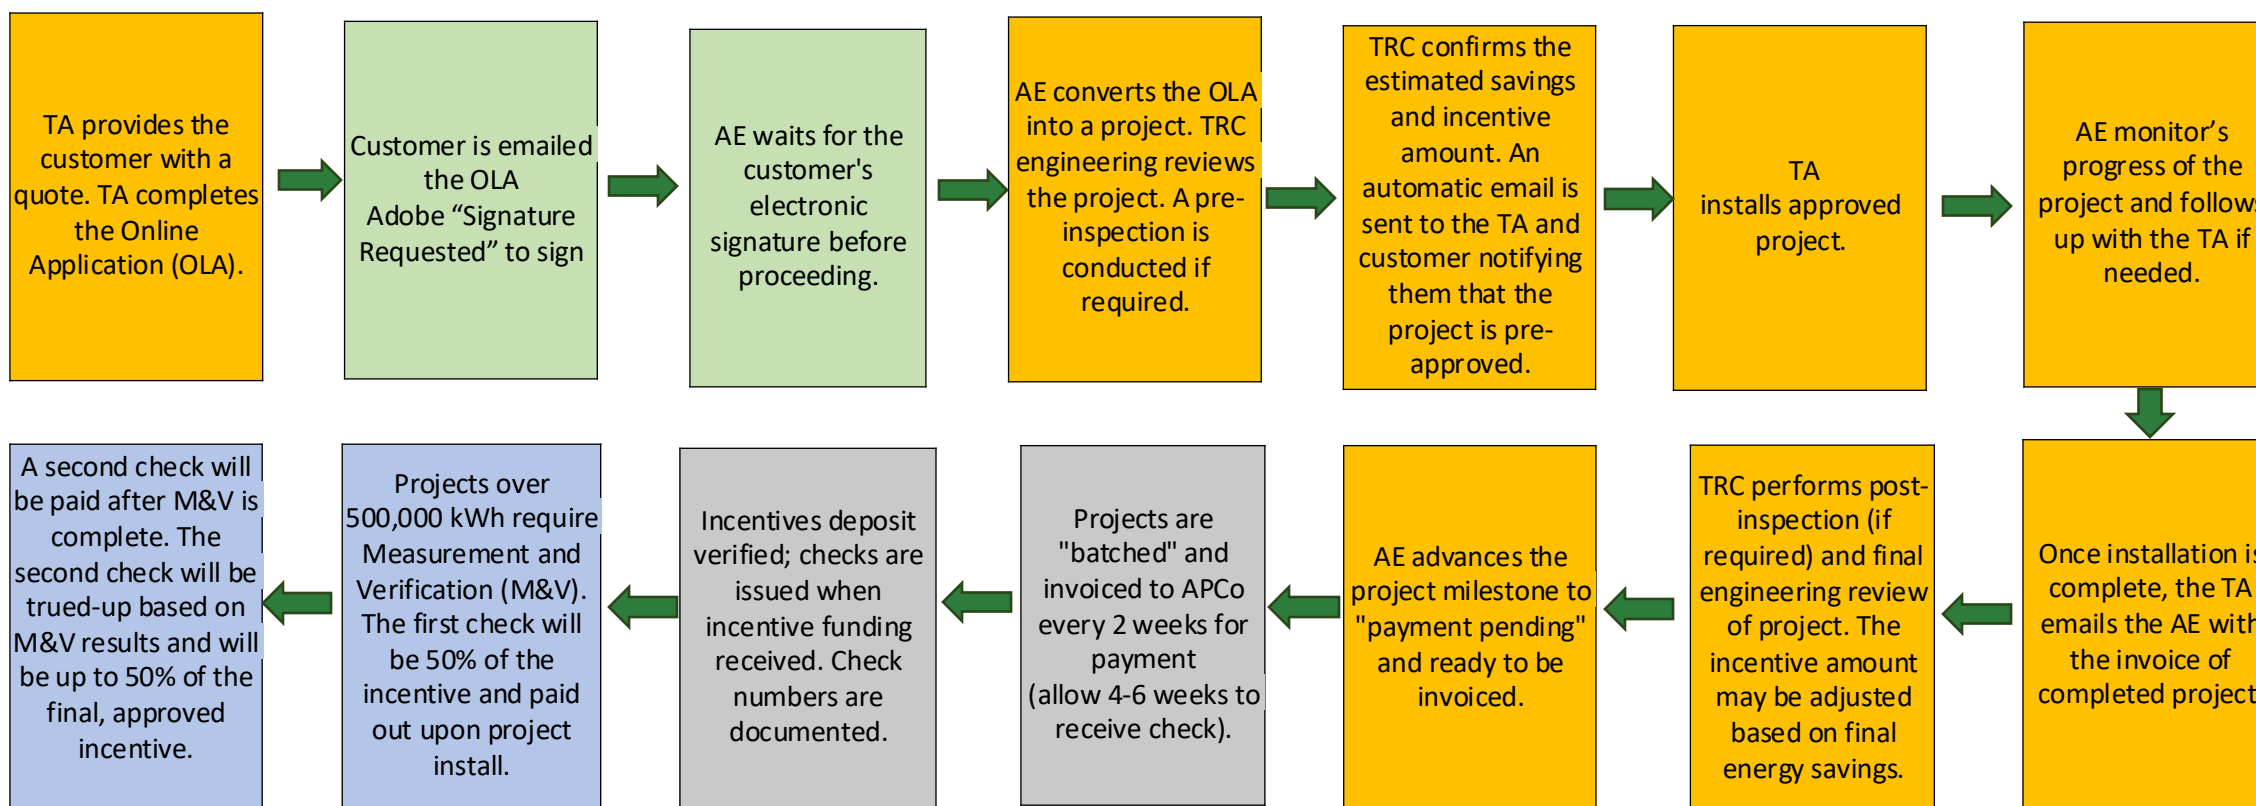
TA provides the customer with a quote. TA completes the Online Application (OLA).

Customer is emailed the OLA Adobe “Signature Requested” to sign

AE waits for the customer's electronic signature before proceeding.

AE converts the OLA into a project. TRC engineering reviews the project. A pre-inspection is conducted if required.

TRC confirms the estimated savings and incentive amount. An automatic email is sent to the TA and customer notifying them that the project is pre-approved.

TA installs approved project.

AE monitor’s progress of the project and follow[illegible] up with the TA if needed.

Once installation i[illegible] complete, the TA emails the AE with the invoice of completed project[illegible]

TRC performs post-inspection (if required) and final engineering review of project. The incentive amount may be adjusted based on final energy savings.

AE advances the project milestone to "payment pending" and ready to be invoiced.

Projects are "batched" and invoiced to APCo every 2 weeks for payment (allow 4-6 weeks to receive check).

Incentives deposit verified; checks are issued when incentive funding received. Check numbers are documented.

Projects over 500,000 kWh require Measurement and Verification (M&V). The first check will be 50% of the incentive and paid out upon project install.

A second check will be paid after M&V is complete. The second check will be trued-up based on M&V results and will be up to 50% of the final, approved incentive.